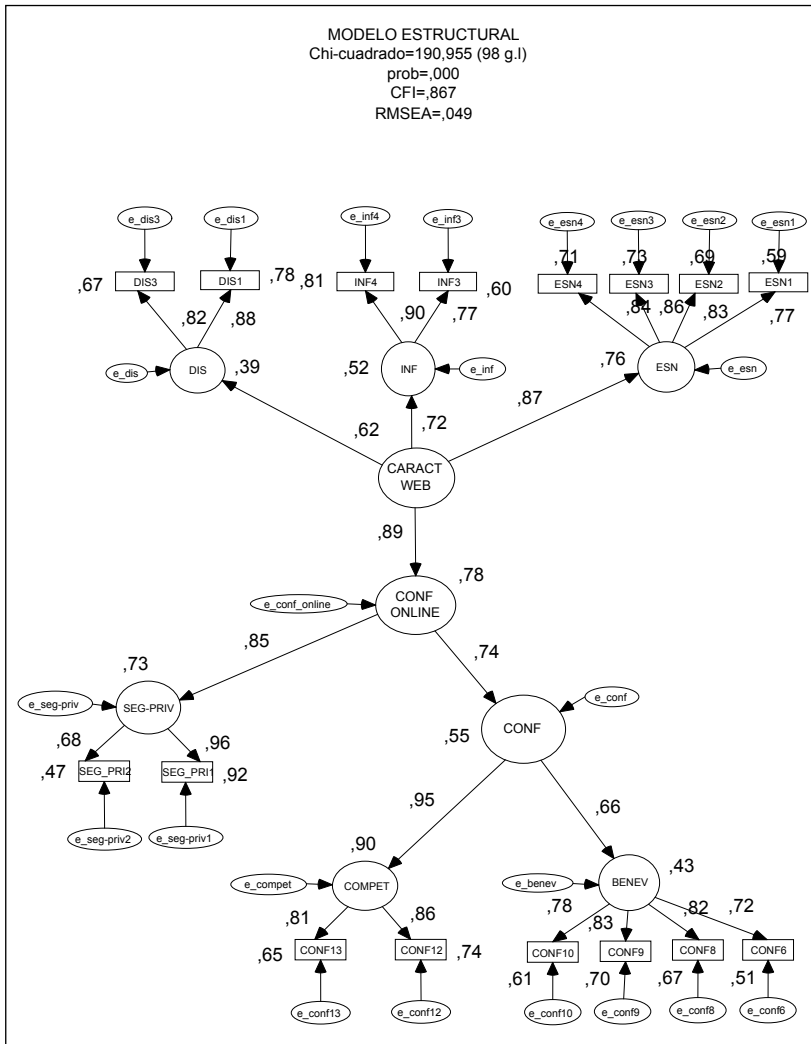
MODELO ESTRUCTURAL
Chi-cuadrado=190,955 (98 g.l)
prob=,000
CFI=,867
RMSEA=,049

e_dis3
e_dis1
,67
DIS3
DIS1
,78
,82
,88
e_dis
DIS
,39

e_inf4
e_inf3
,81
INF4
INF3
,60
,90
,77
,52
INF
e_inf

e_esn4
e_esn3
e_esn2
e_esn1
,71
,73
,69
,59
ESN4
ESN3
ESN2
ESN1
,84
,86
,83
,77
,76
ESN
e_esn

,62
,72
,87
CARACT WEB
,89
e_conf_online
CONF ONLINE
,78
,85
,74
,73
e_seg-priv
SEG-PRIV
,68
,96
,47
SEG_PRI2
SEG_PRI1
,92
e_seg-priv2
e_seg-priv1

e_conf
CONF
,55
,95
,66
,90
e_compet
COMPET
,81
,86
,65
CONF13
CONF12
,74
e_conf13
e_conf12

e_benev
BENEV
,43
,78
,83
,82
,72
CONF10
CONF9
CONF8
CONF6
,61
,70
,67
,51
e_conf10
e_conf9
e_conf8
e_conf6